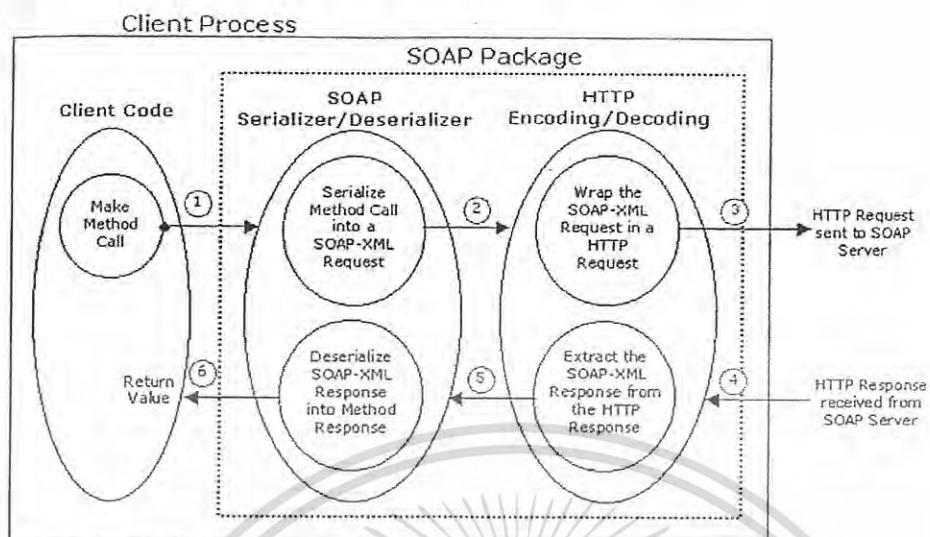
Client Process

SOAP Package

Client Code

Make Method Call

1

SOAP Serializer/Deserializer

Serialize Method Call into a SOAP-XML Request

2

HTTP Encoding/Decoding

Wrap the SOAP-XML Request in a HTTP Request

3

HTTP Request sent to SOAP Server

Return Value

6

Deserialize SOAP-XML Response into Method Response

5

Extract the SOAP-XML Response from the HTTP Response

4

HTTP Response received from SOAP Server